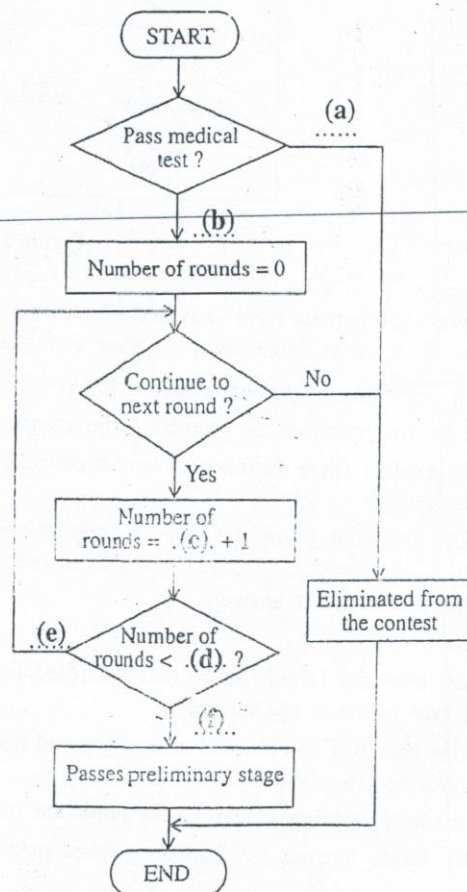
START

Pass medical test ?

(a) ......

(b) ......

Number of rounds = 0

Continue to next round ?

No

Yes

Number of rounds = .(c). + 1

Eliminated from the contest

(e) ......

Number of rounds < .(d). ?

(f) ......

Passes preliminary stage

END